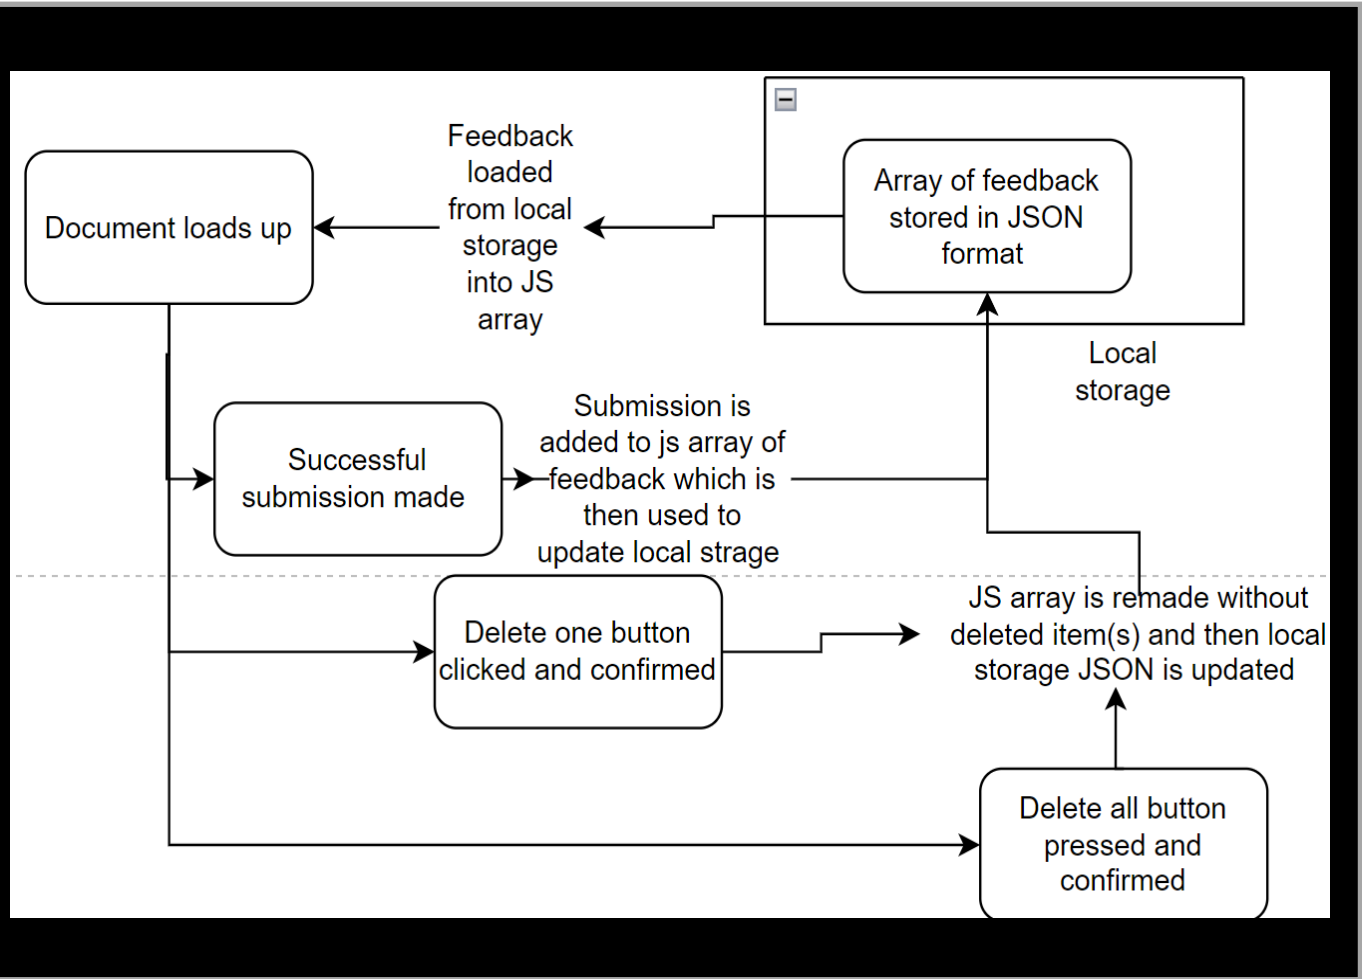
Document loads up

Feedback loaded from local storage into JS array

Array of feedback stored in JSON format

Local storage

Successful submission made

Submission is added to js array of feedback which is then used to update local strage

Delete one button clicked and confirmed

JS array is remade without deleted item(s) and then local storage JSON is updated

Delete all button pressed and confirmed